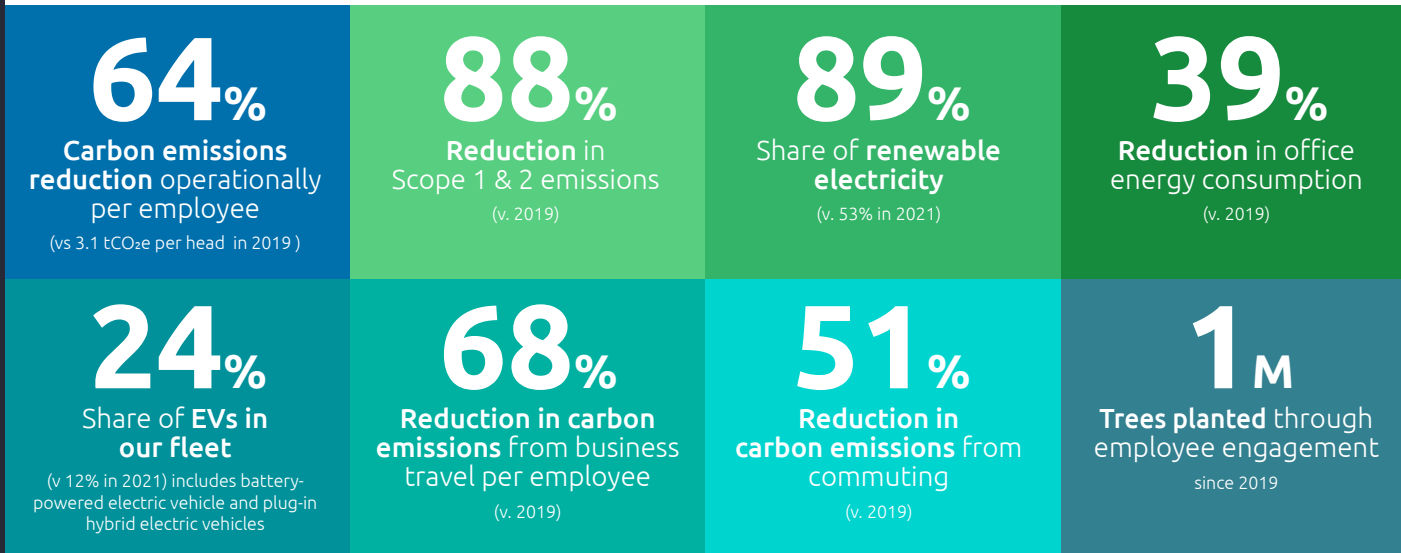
64%

**Carbon emissions reduction** operationally per employee

(vs 3.1 $tCO_2e$ per head in 2019 )

88%

**Reduction** in Scope 1 & 2 emissions

(v. 2019)

89%

Share of **renewable electricity**

(v. 53% in 2021)

39%

**Reduction** in office energy consumption

(v. 2019)

24%

Share of **EVs in our fleet**

(v 12% in 2021) includes battery-powered electric vehicle and plug-in hybrid electric vehicles

68%

**Reduction in carbon emissions** from business travel per employee

(v. 2019)

51%

**Reduction in carbon emissions** from commuting

(v. 2019)

1M

**Trees planted** through employee engagement

since 2019